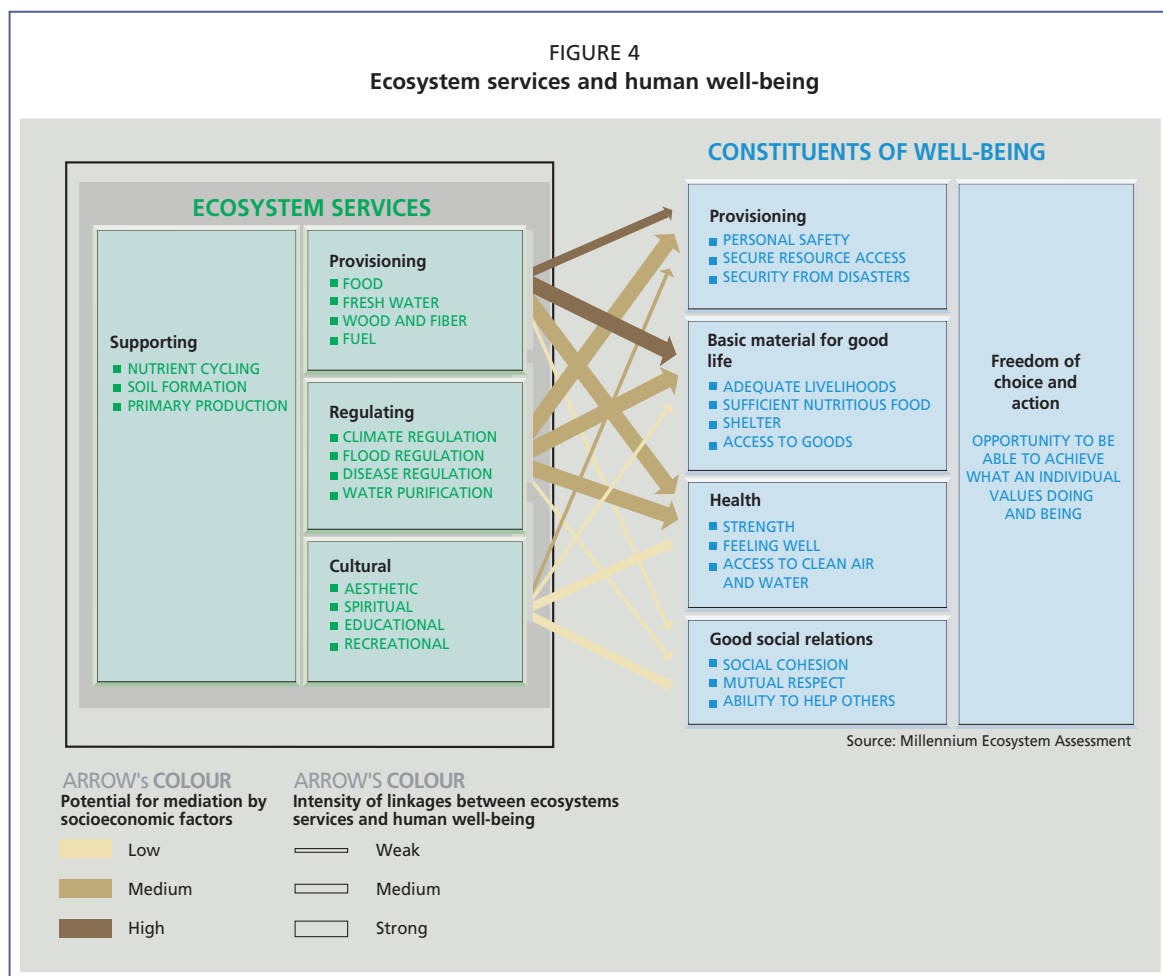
FIGURE 4
**Ecosystem services and human well-being**

ECOSYSTEM SERVICES

Supporting
NUTRIENT CYCLING
SOIL FORMATION
PRIMARY PRODUCTION

Provisioning
FOOD
FRESH WATER
WOOD AND FIBER
FUEL

Regulating
CLIMATE REGULATION
FLOOD REGULATION
DISEASE REGULATION
WATER PURIFICATION

Cultural
AESTHETIC
SPIRITUAL
EDUCATIONAL
RECREATIONAL

CONSTITUENTS OF WELL-BEING

Provisioning
PERSONAL SAFETY
SECURE RESOURCE ACCESS
SECURITY FROM DISASTERS

Basic material for good life
ADEQUATE LIVELIHOODS
SUFFICIENT NUTRITIOUS FOOD
SHELTER
ACCESS TO GOODS

Health
STRENGTH
FEELING WELL
ACCESS TO CLEAN AIR AND WATER

Good social relations
SOCIAL COHESION
MUTUAL RESPECT
ABILITY TO HELP OTHERS

Freedom of choice and action
OPPORTUNITY TO BE ABLE TO ACHIEVE WHAT AN INDIVIDUAL VALUES DOING AND BEING

Source: Millennium Ecosystem Assessment

ARROW's COLOUR
Potential for mediation by socioeconomic factors
Low
Medium
High

ARROW'S COLOUR
Intensity of linkages between ecosystems services and human well-being
Weak
Medium
Strong